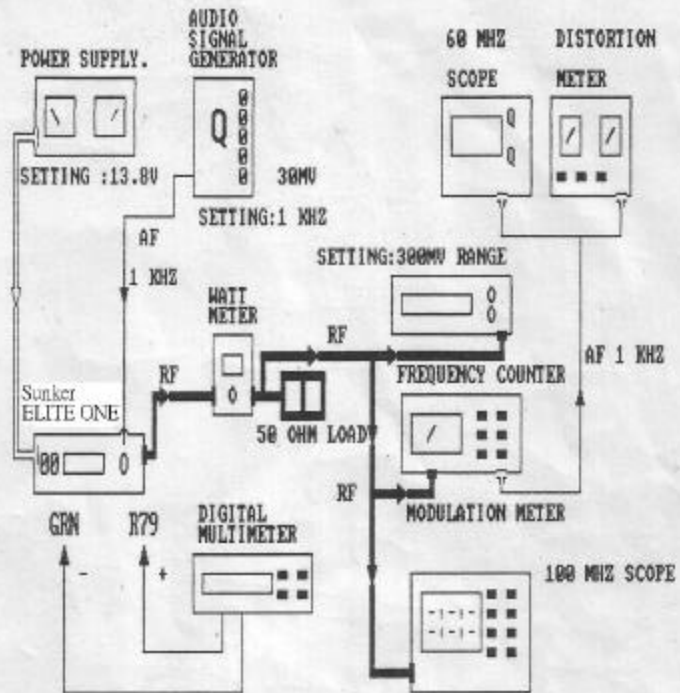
AUDIO SIGNAL GENERATOR

POWER SUPPLY.

60 MHZ

DISTORTION

SCOPE

METER

SETTING :13.8V

30MV

SETTING:1 KHZ

AF

1 KHZ

SETTING:300MV RANGE

WATT METER

RF

AF 1 KHZ

Sunker ELITE ONE

RF

FREQUENCY COUNTER

50 OHM LOAD

00

RF

MODULATION METER

GRN

R79

DIGITAL MULTIMETER

-

+

100 MHZ SCOPE